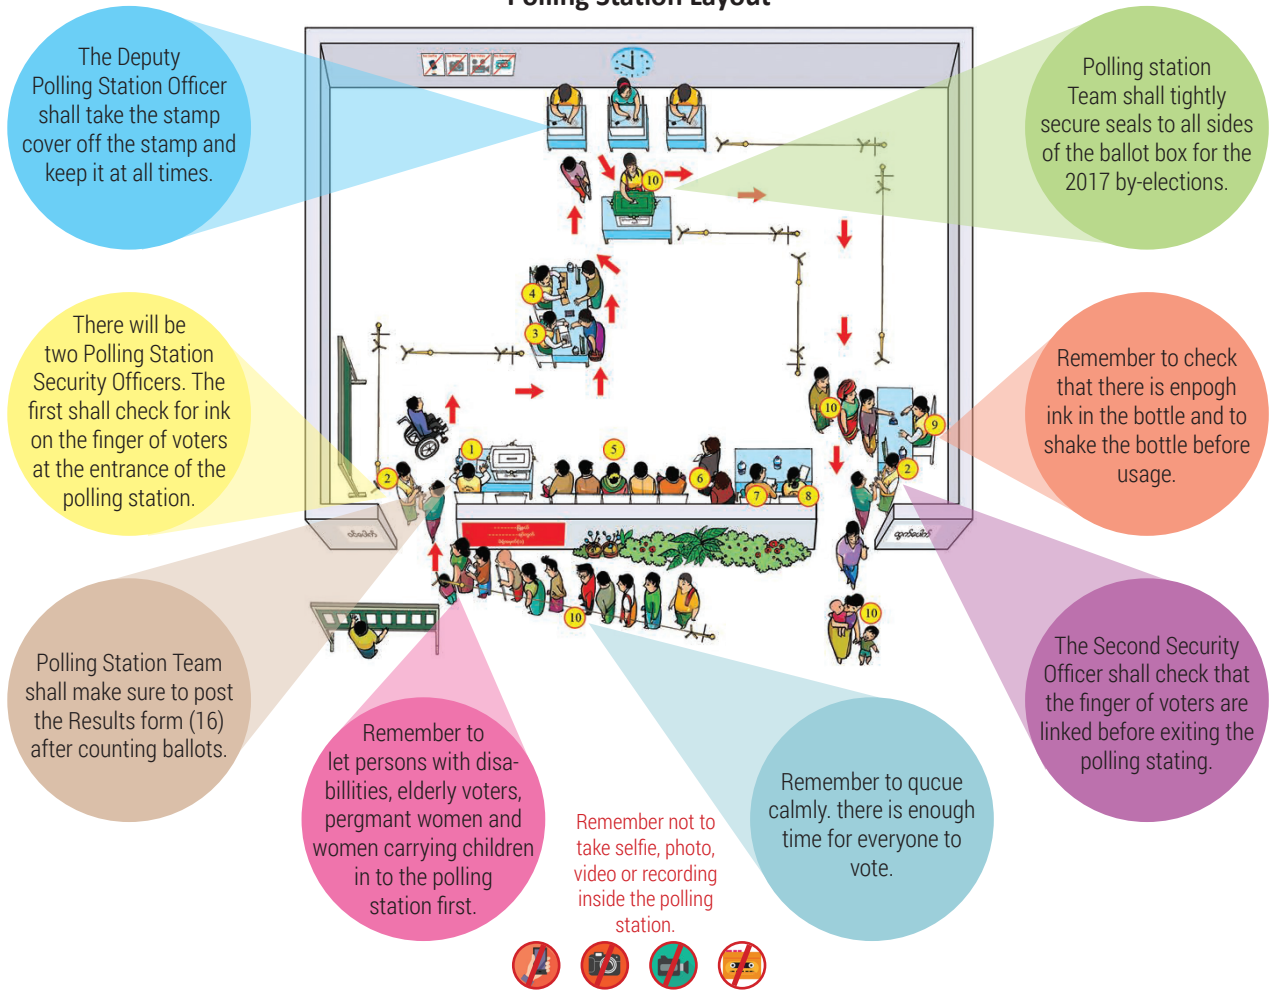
Polling Station Layout

The Deputy Polling Station Officer shall take the stamp cover off the stamp and keep it at all times.

Polling station Team shall tightly secure seals to all sides of the ballot box for the 2017 by-elections.

There will be two Polling Station Security Officers. The first shall check for ink on the finger of voters at the entrance of the polling station.

Remember to check that there is enpogh ink in the bottle and to shake the bottle before usage.

Polling Station Team shall make sure to post the Results form (16) after counting ballots.

Remember to let persons with disabillities, elderly voters, pergmant women and women carrying children in to the polling station first.

Remember not to take selfie, photo, video or recording inside the polling station.

Remember to qucue calmly. there is enough time for everyone to vote.

The Second Security Officer shall check that the finger of voters are linked before exiting the polling stating.

10
4
3
1
2
5
6
7
8
9
10
2
10
10